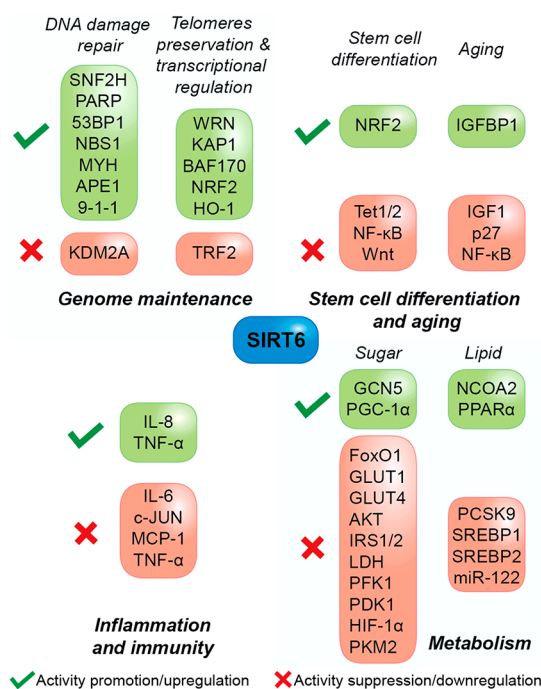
DNA damage repair

Telomeres preservation & transcriptional regulation

SNF2H
PARP
53BP1
NBS1
MYH
APE1
9-1-1

WRN
KAP1
BAF170
NRF2
HO-1

KDM2A

TRF2

Genome maintenance

Stem cell differentiation

Aging

NRF2

IGFBP1

Tet1/2
NF-κB
Wnt

IGF1
p27
NF-κB

Stem cell differentiation and aging

SIRT6

IL-8
TNF-α

IL-6
c-JUN
MCP-1
TNF-α

Inflammation and immunity

Sugar

Lipid

GCN5
PGC-1α

NCOA2
PPARα

FoxO1
GLUT1
GLUT4
AKT
IRS1/2
LDH
PFK1
PDK1
HIF-1α
PKM2

PCSK9
SREBP1
SREBP2
miR-122

Metabolism

Activity promotion/upregulation

Activity suppression/downregulation